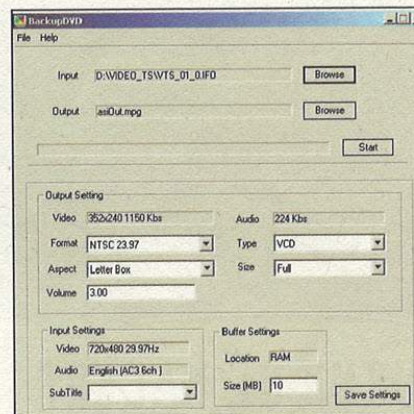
BackupDVD

File Help

Input D:\VIDEO_TS\VTS_01_0.IFO Browse

Output asiOut.mpg Browse

Start

Output Setting

Video 352x240 1150 Kbs

Audio 224 Kbs

Format NTSC 23.97

Type VCD

Aspect Letter Box

Size Full

Volume 3.00

Input Settings

Video 720x480 29.97Hz

Audio English (AC3 6ch )

SubTitle

Buffer Settings

Location RAM

Size (MB) 10

Save Settings